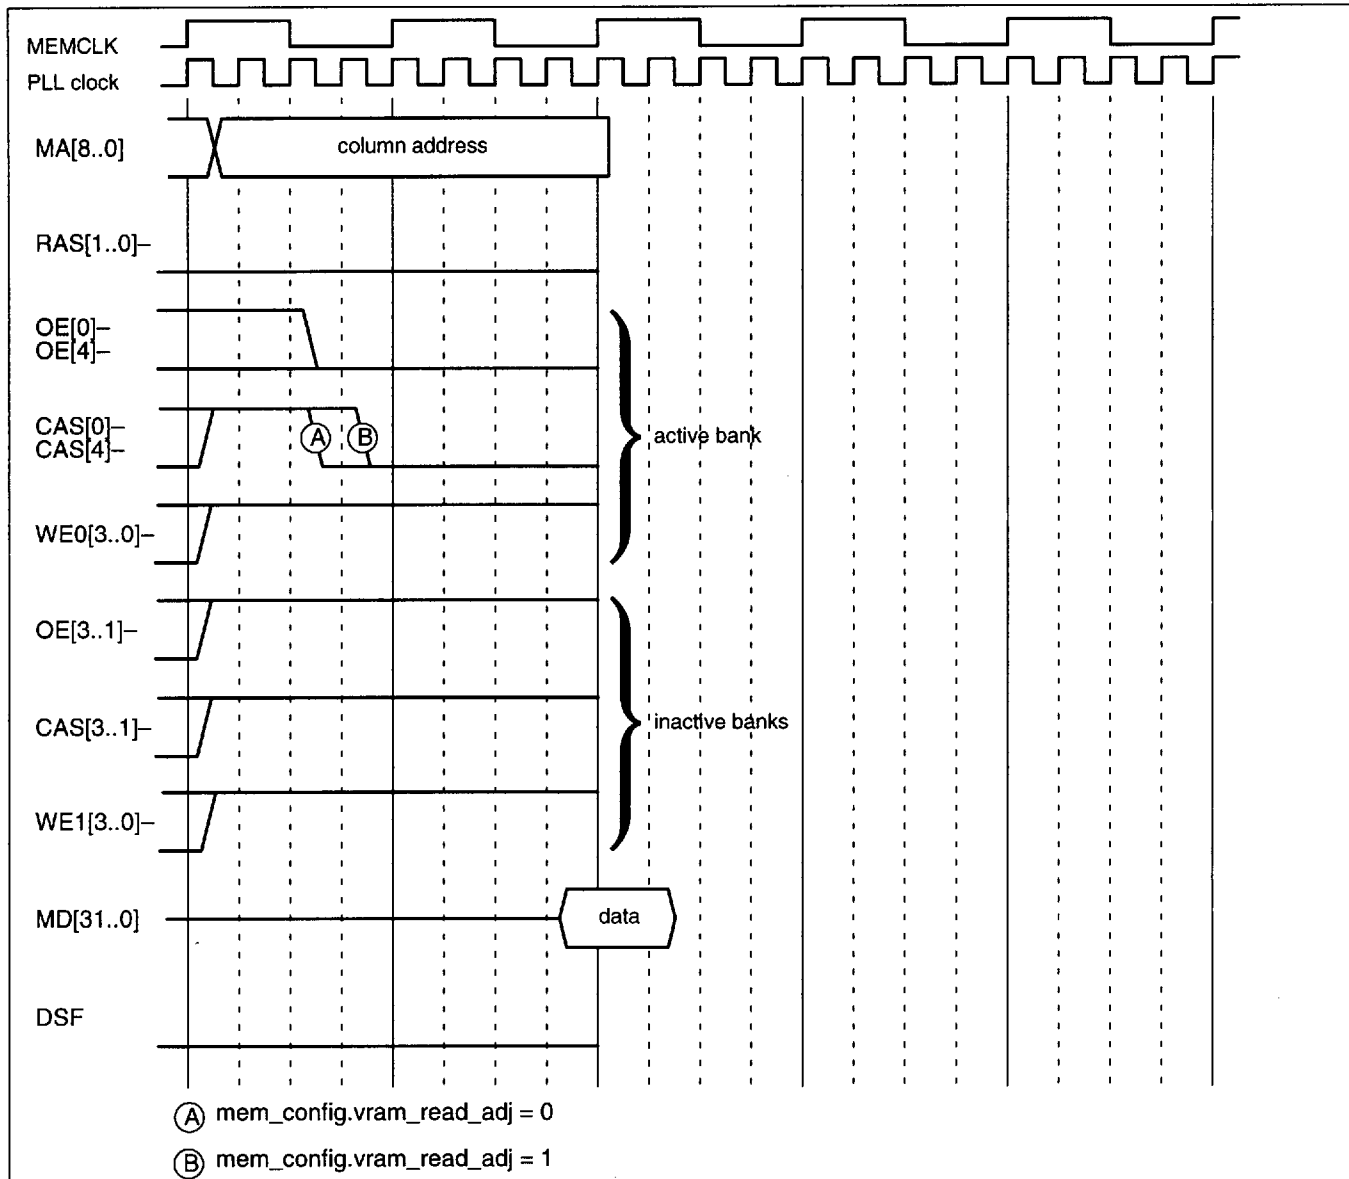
MEMCLK
PLL clock
MA[8..0]
column address
RAS[1..0]–
OE[0]–
OE[4]–
CAS[0]–
CAS[4]–
A
B
active bank
WE0[3..0]–
OE[3..1]–
CAS[3..1]–
inactive banks
WE1[3..0]–
MD[31..0]
data
DSF

A mem_config.vram_read_adj = 0

B mem_config.vram_read_adj = 1